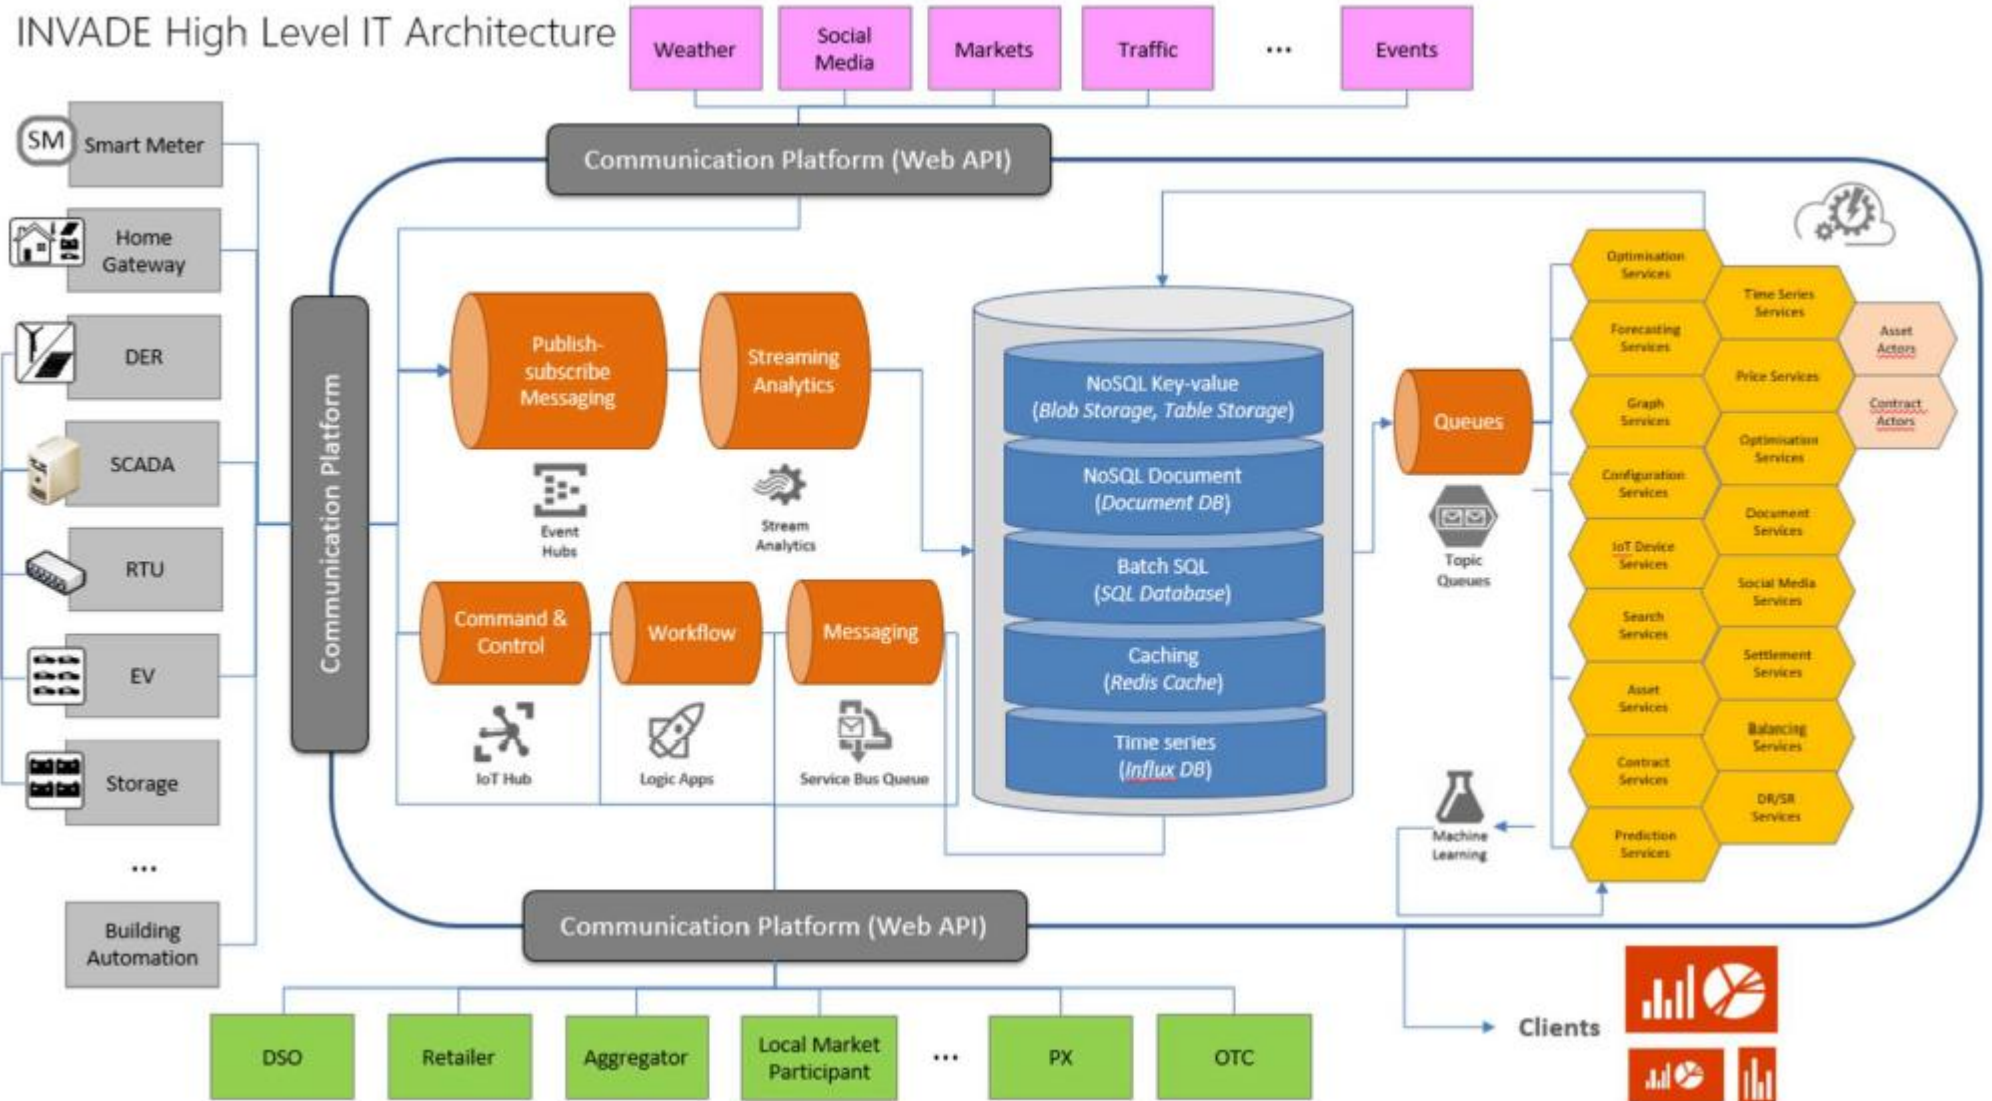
INVADE High Level IT Architecture

Weather
Social Media
Markets
Traffic
...
Events

Communication Platform (Web API)

SM Smart Meter
Home Gateway
DER
SCADA
RTU
EV
Storage
...
Building Automation

Communication Platform

Publish-subscribe Messaging
Streaming Analytics
Event Hubs
Stream Analytics
Command & Control
Workflow
Messaging
IoT Hub
Logic Apps
Service Bus Queue

NoSQL Key-value (Blob Storage, Table Storage)
NoSQL Document (Document DB)
Batch SQL (SQL Database)
Caching (Redis Cache)
Time series (Influx DB)

Queues
Topic Queues
Machine Learning

Optimisation Services
Forecasting Services
Graph Services
Configuration Services
IoT Device Services
Search Services
Asset Services
Contract Services
Prediction Services
Time Series Services
Price Services
Optimisation Services
Document Services
Social Media Services
Settlement Services
Balancing Services
DR/SR Services
Asset Actors
Contract Actors

Communication Platform (Web API)

DSO
Retailer
Aggregator
Local Market Participant
...
PX
OTC

Clients